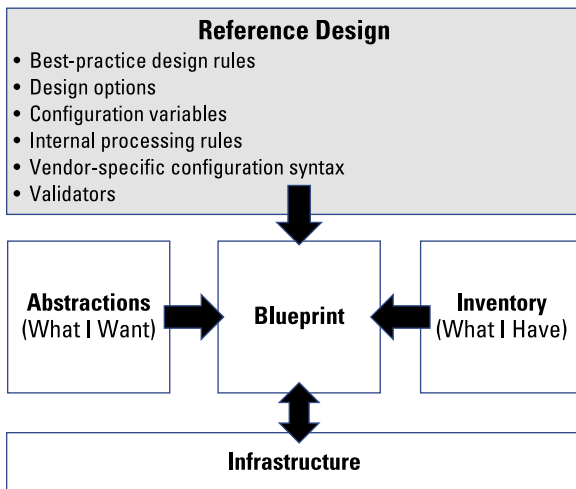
Reference Design

• Best-practice design rules
• Design options
• Configuration variables
• Internal processing rules
• Vendor-specific configuration syntax
• Validators

Abstractions
(What I Want)

Blueprint

Inventory
(What I Have)

Infrastructure